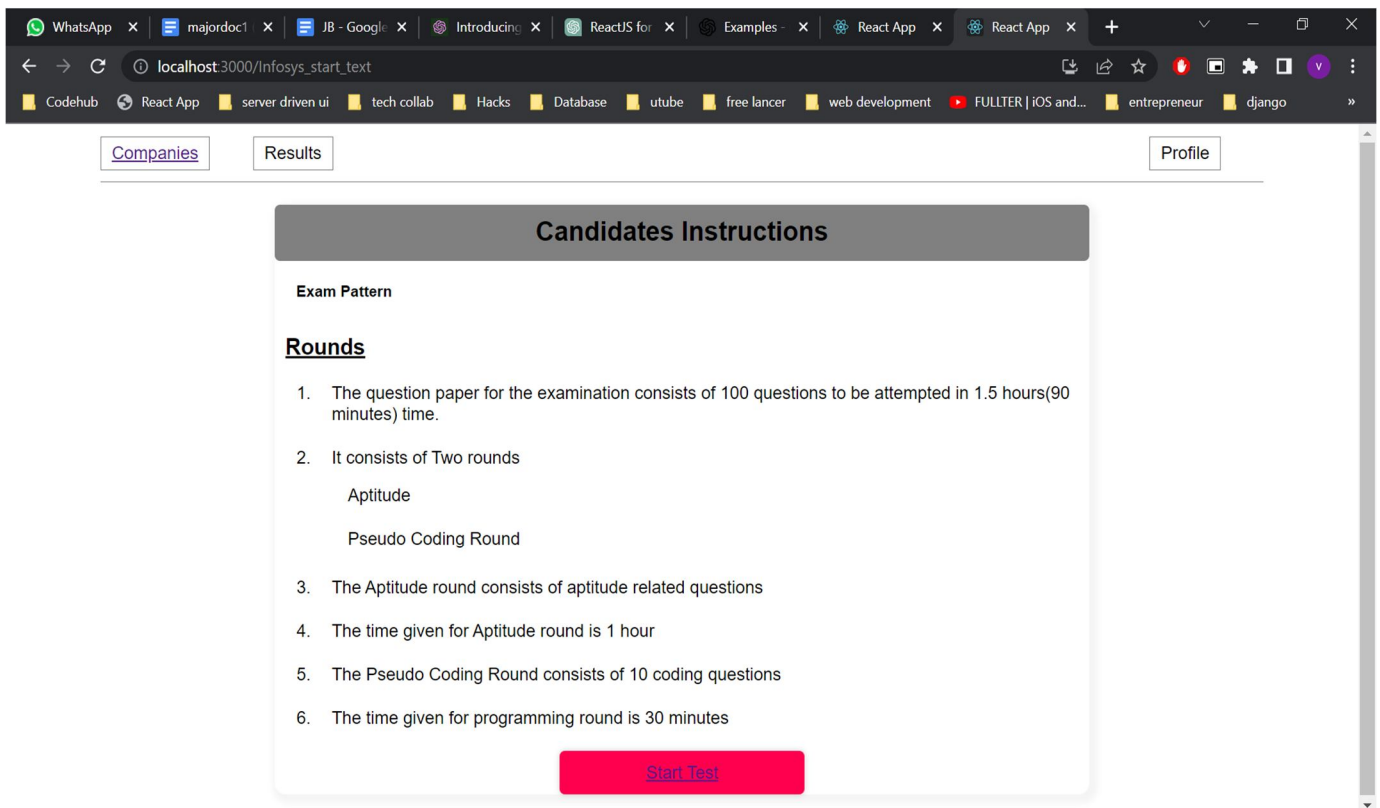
WhatsApp ×
majordoc1 ×
JB - Google ×
Introducing ×
ReactJS for ×
Examples - ×
React App ×
React App ×
+

localhost:3000/Infosys_start_text

Codehub
React App
server driven ui
tech collab
Hacks
Database
utube
free lancer
web development
FULLTER | iOS and...
entrepreneur
django
»

Companies
Results
Profile

Candidates Instructions

Exam Pattern

Rounds

1. The question paper for the examination consists of 100 questions to be attempted in 1.5 hours(90 minutes) time.

2. It consists of Two rounds

Aptitude

Pseudo Coding Round

3. The Aptitude round consists of aptitude related questions

4. The time given for Aptitude round is 1 hour

5. The Pseudo Coding Round consists of 10 coding questions

6. The time given for programming round is 30 minutes

Start Test